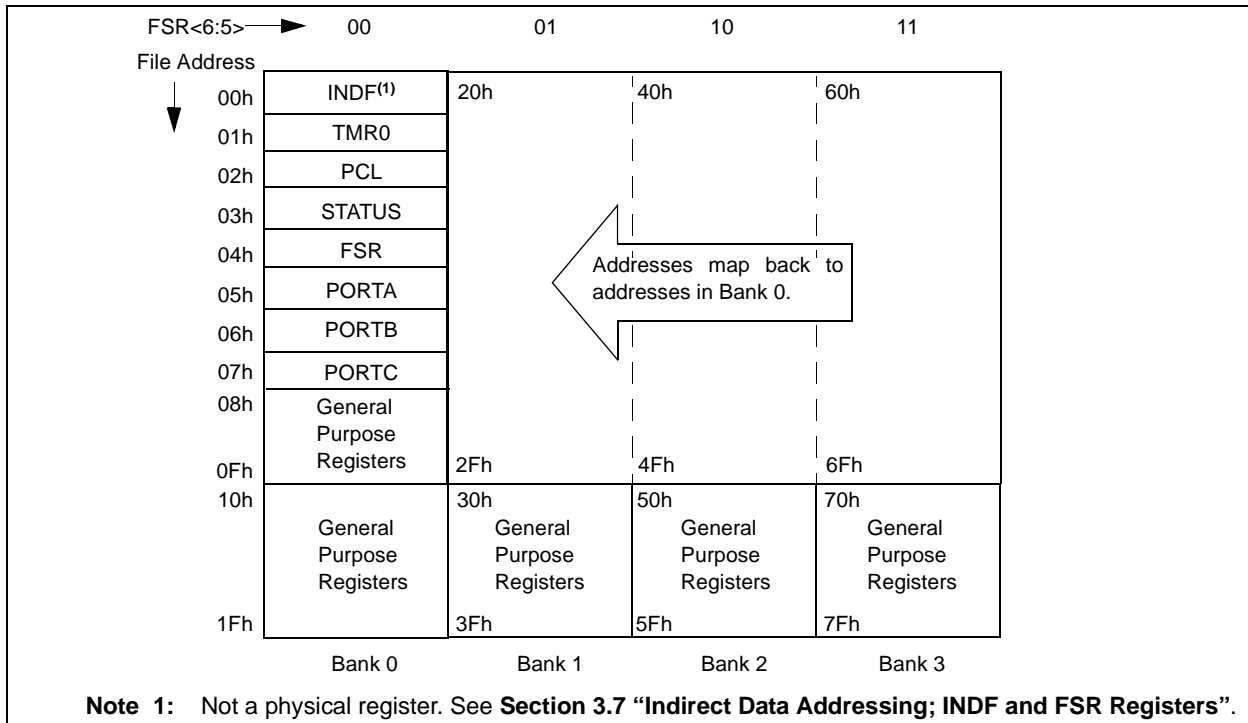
FSR<6:5> 00 01 10 11

File Address

| | Bank 0 | Bank 1 | Bank 2 | Bank 3 |
|---|---|---|---|---|
| 00h | INDF$^{(1)}$ | 20h | 40h | 60h |
| 01h | TMR0 | | | |
| 02h | PCL | | | |
| 03h | STATUS | | | |
| 04h | FSR | | | |
| 05h | PORTA | | | |
| 06h | PORTB | | | |
| 07h | PORTC | | | |
| 08h–0Fh | General Purpose Registers | 2Fh | 4Fh | 6Fh |
| 10h–1Fh | General Purpose Registers | 30h General Purpose Registers 3Fh | 50h General Purpose Registers 5Fh | 70h General Purpose Registers 7Fh |

Addresses map back to addresses in Bank 0.

Bank 0 Bank 1 Bank 2 Bank 3

**Note 1:** Not a physical register. See **Section 3.7 "Indirect Data Addressing; INDF and FSR Registers"**.